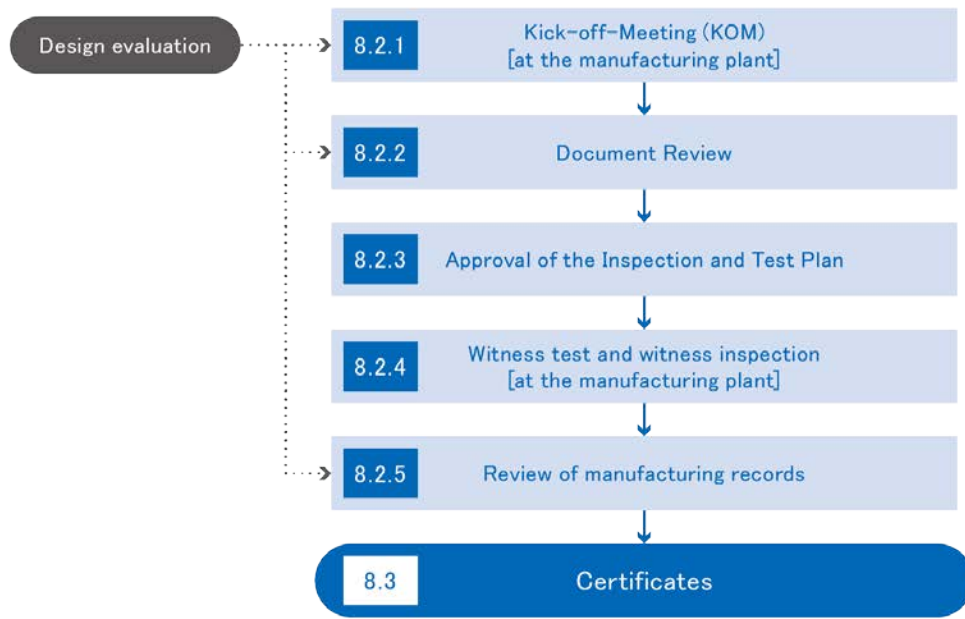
Design evaluation

8.2.1 Kick-off-Meeting (KOM) [at the manufacturing plant]

8.2.2 Document Review

8.2.3 Approval of the Inspection and Test Plan

8.2.4 Witness test and witness inspection [at the manufacturing plant]

8.2.5 Review of manufacturing records

8.3 Certificates